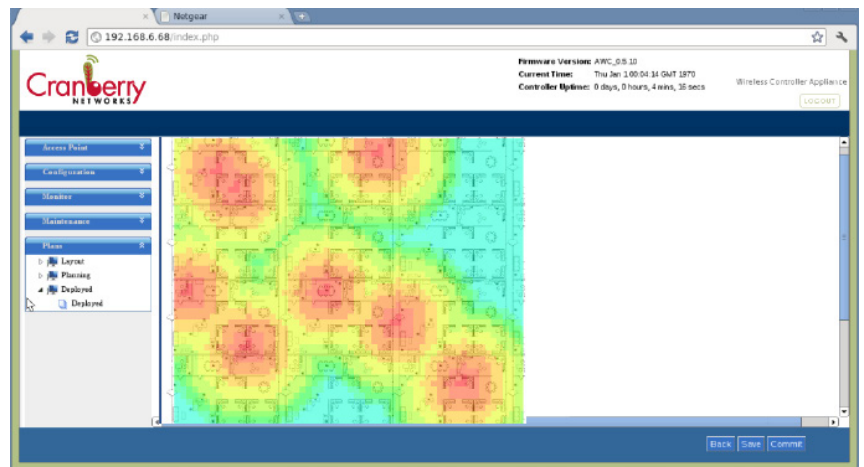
Netgear

192.168.6.68/index.php

Cranberry NETWORKS

Firmware Version: AWC_0.5.10
Current Time: Thu Jan 1 00:04:14 GMT 1970
Controller Uptime: 0 days, 0 hours, 4 mins, 16 secs

Wireless Controller Appliance

LOGOUT

Access Point
Configuration
Monitor
Maintenance
Plans
Layout
Planning
Deployed
Deployed

Back Save Commit